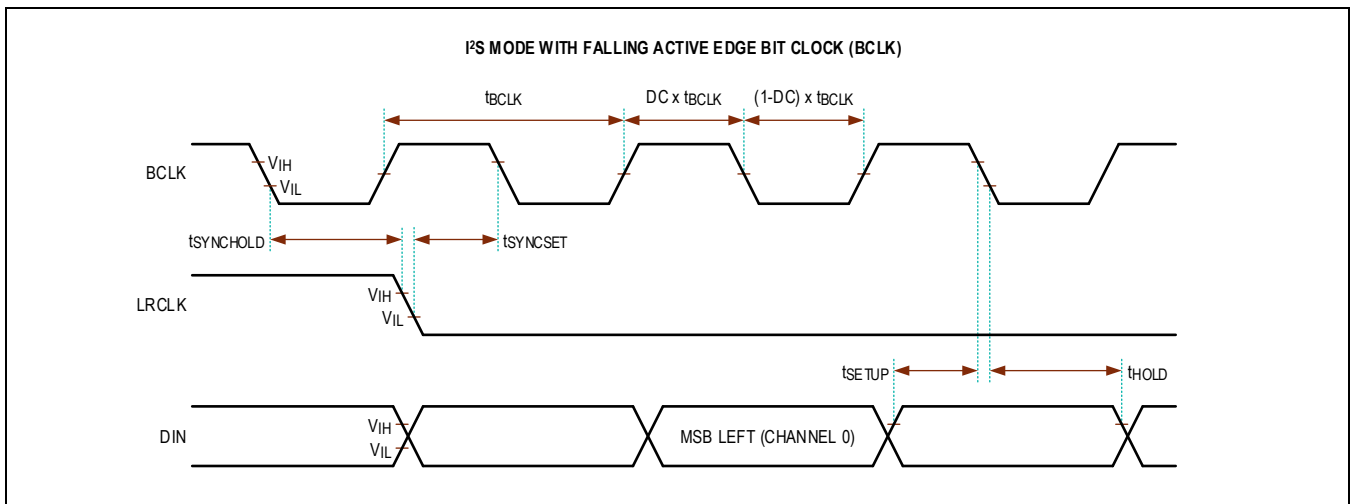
I$^2$S MODE WITH FALLING ACTIVE EDGE BIT CLOCK (BCLK)

$t_{BCLK}$

DC x $t_{BCLK}$

(1-DC) x $t_{BCLK}$

BCLK

$V_{IH}$

$V_{IL}$

$t_{SYNCHOLD}$

$t_{SYNCSET}$

LRCLK

$V_{IH}$

$V_{IL}$

$t_{SETUP}$

$t_{HOLD}$

DIN

$V_{IH}$

$V_{IL}$

MSB LEFT (CHANNEL 0)